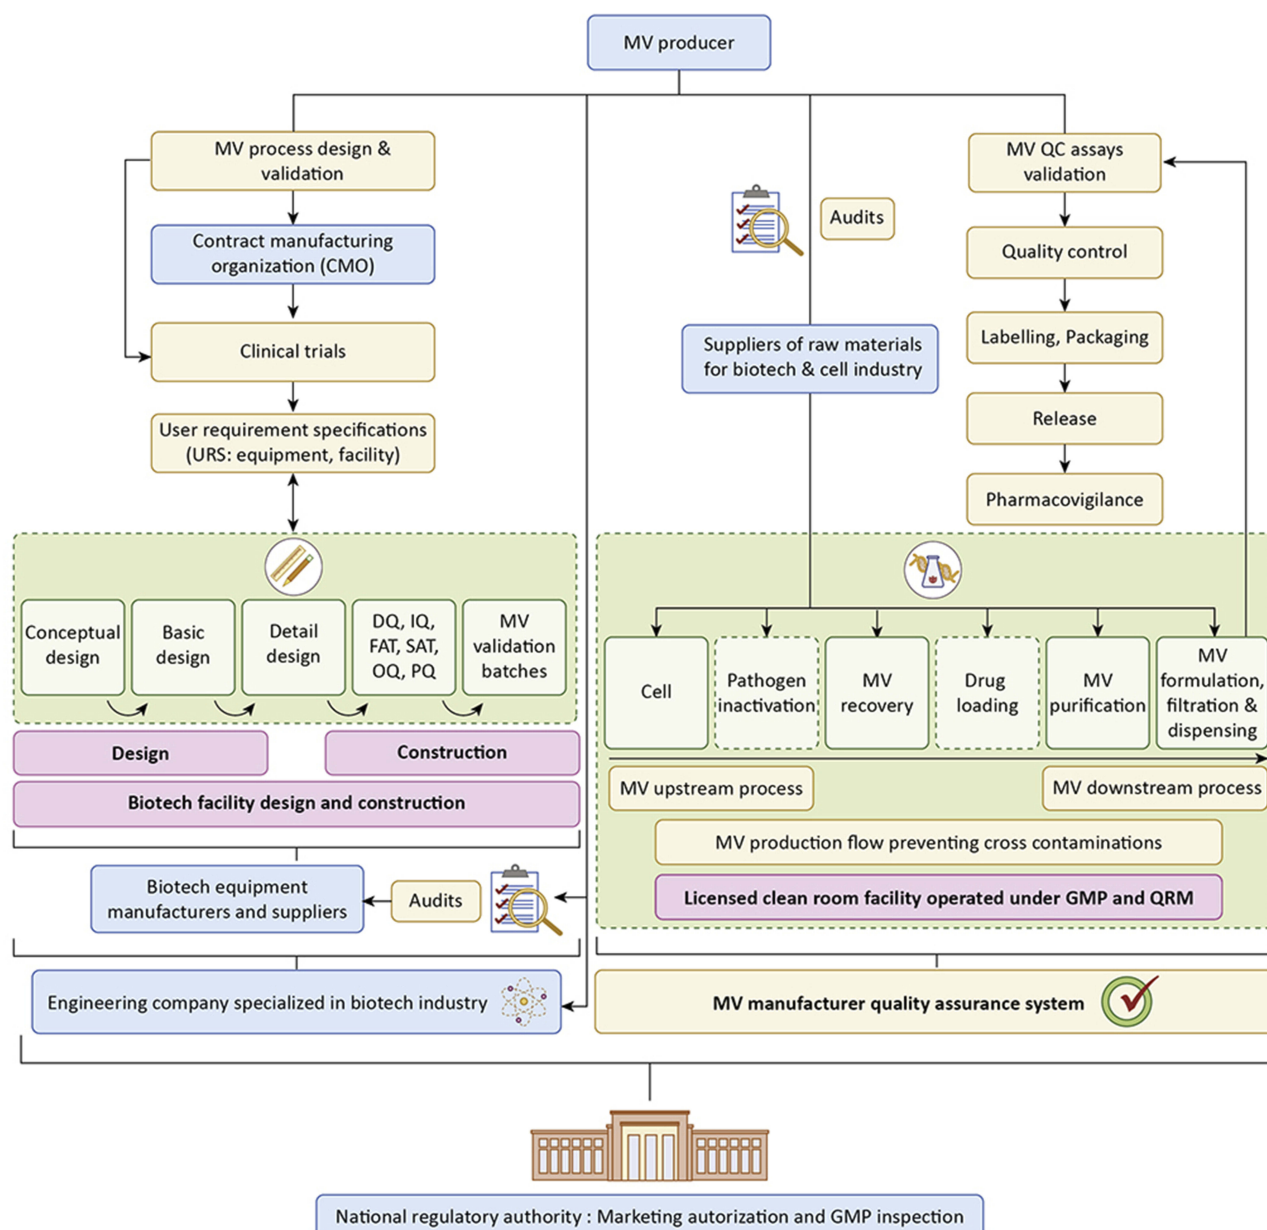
MV producer

MV process design & validation

Contract manufacturing organization (CMO)

Clinical trials

User requirement specifications (URS: equipment, facility)

Audits

Suppliers of raw materials for biotech & cell industry

MV QC assays validation

Quality control

Labelling, Packaging

Release

Pharmacovigilance

Conceptual design

Basic design

Detail design

DQ, IQ, FAT, SAT, OQ, PQ

MV validation batches

Design

Construction

Biotech facility design and construction

Cell

Pathogen inactivation

MV recovery

Drug loading

MV purification

MV formulation, filtration & dispensing

MV upstream process

MV downstream process

MV production flow preventing cross contaminations

Licensed clean room facility operated under GMP and QRM

Biotech equipment manufacturers and suppliers

Audits

Engineering company specialized in biotech industry

MV manufacturer quality assurance system

National regulatory authority : Marketing autorization and GMP inspection